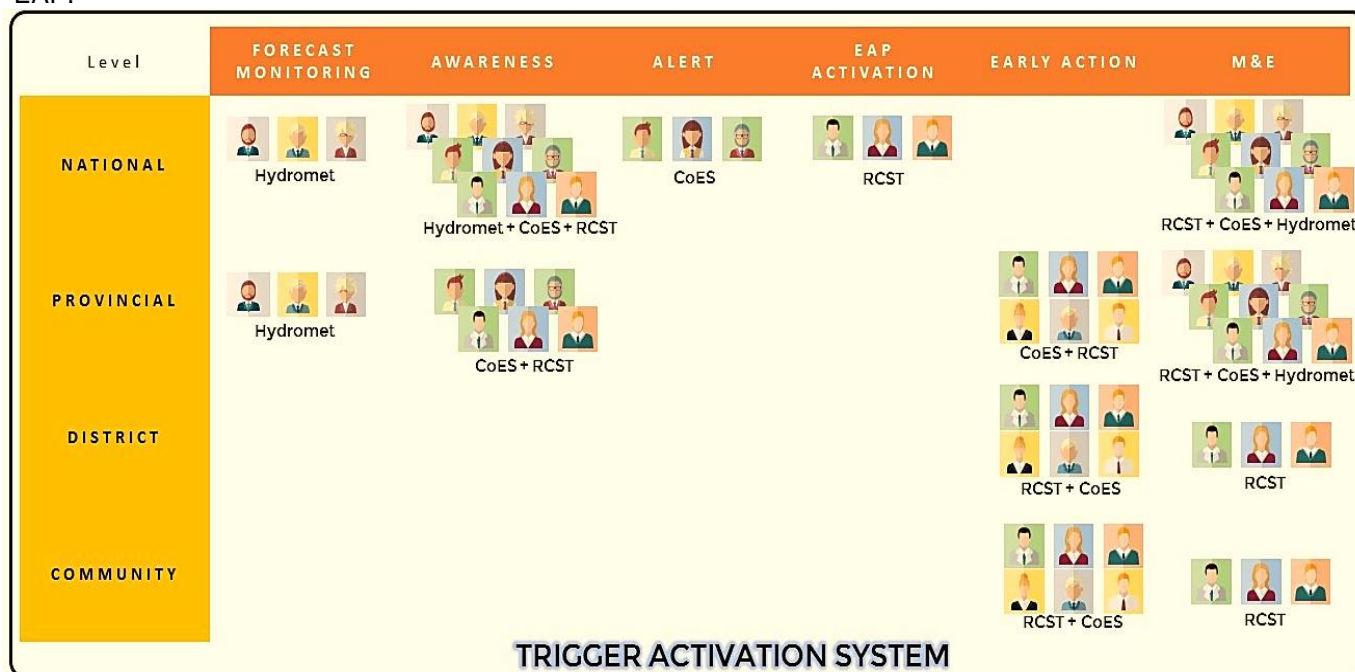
EAP

| Level | FORECAST MONITORING | AWARENESS | ALERT | EAP ACTIVATION | EARLY ACTION | M&E |
|---|---|---|---|---|---|---|
| NATIONAL | Hydromet | Hydromet + CoES + RCST | CoES | RCST | | RCST + CoES + Hydromet |
| PROVINCIAL | Hydromet | CoES + RCST | | | CoES + RCST | RCST + CoES + Hydromet |
| DISTRICT | | | | | RCST + CoES | RCST |
| COMMUNITY | | | | | RCST + CoES | RCST |

TRIGGER ACTIVATION SYSTEM